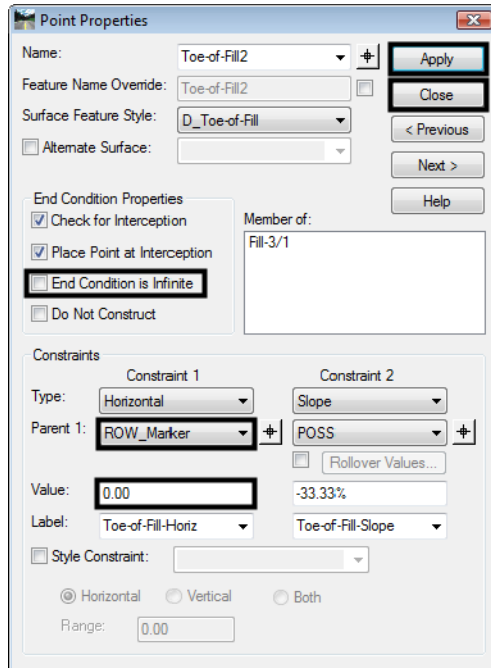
Point Properties

Name: Toe-of-Fill2
Apply
Feature Name Override: Toe-of-Fill2
Close
Surface Feature Style: D_Toe-of-Fill
< Previous
Alternate Surface:
Next >
Help

End Condition Properties
Check for Interception
Place Point at Interception
End Condition is Infinite
Do Not Construct

Member of:
Fill-3/1

Constraints
Constraint 1
Constraint 2
Type: Horizontal
Slope
Parent 1: ROW_Marker
POSS
Rollover Values...
Value: 0.00
-33.33%
Label: Toe-of-Fill-Horiz
Toe-of-Fill-Slope
Style Constraint:

Horizontal
Vertical
Both
Range: 0.00